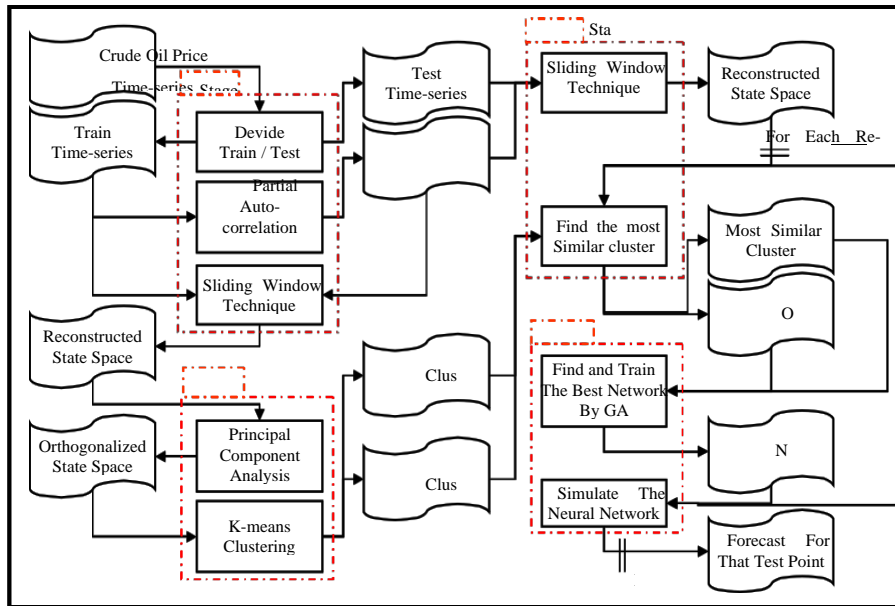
Crude Oil Price

Time-series Stage

Train Time-series

Devide Train / Test

Partial Auto-correlation

Sliding Window Technique

Test Time-series

Sta

Sliding Window Technique

Reconstructed State Space

For Each Re-

Find the most Similar cluster

Most Similar Cluster

O

Reconstructed State Space

Orthogonalized State Space

Principal Component Analysis

K-means Clustering

Clus

Clus

Find and Train The Best Network By GA

N

Simulate The Neural Network

Forecast For That Test Point